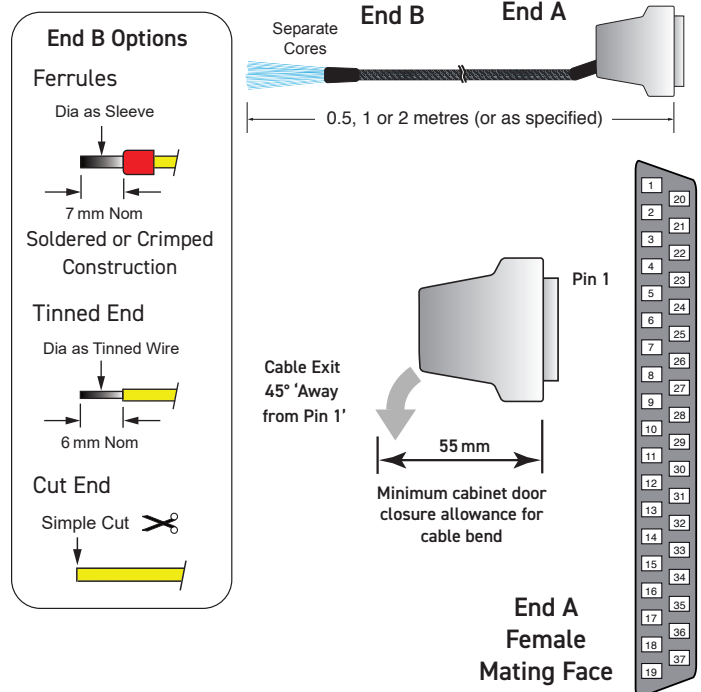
End B Options

Ferrules

Dia as Sleeve

7 mm Nom

Soldered or Crimped Construction

Tinned End

Dia as Tinned Wire

6 mm Nom

Cut End

Simple Cut

Separate Cores

End B

End A

0.5, 1 or 2 metres (or as specified)

Pin 1

Cable Exit 45° 'Away from Pin 1'

55 mm

Minimum cabinet door closure allowance for cable bend

End A Female Mating Face

1 20 2 21 3 22 4 23 5 24 6 25 7 26 8 27 9 28 10 29 11 30 12 31 13 32 14 33 15 34 16 35 17 36 18 37 19